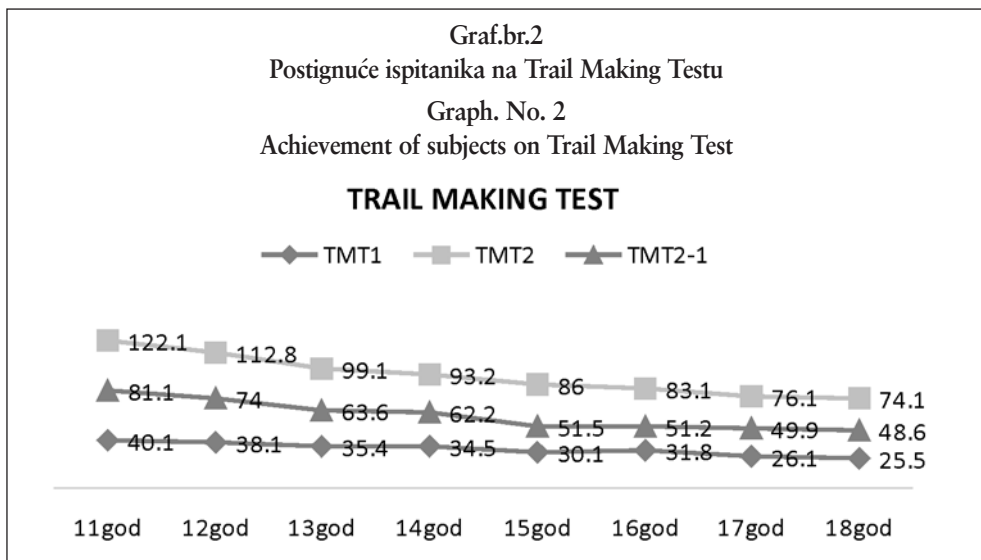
Graf.br.2
Postignuće ispitanika na Trail Making Testu
Graph. No. 2
Achievement of subjects on Trail Making Test

TRAIL MAKING TEST

TMT1 TMT2 TMT2-1

| | 11god | 12god | 13god | 14god | 15god | 16god | 17god | 18god |
|---|---|---|---|---|---|---|---|---|
| TMT2 | 122.1 | 112.8 | 99.1 | 93.2 | 86 | 83.1 | 76.1 | 74.1 |
| TMT2-1 | 81.1 | 74 | 63.6 | 62.2 | 51.5 | 51.2 | 49.9 | 48.6 |
| TMT1 | 40.1 | 38.1 | 35.4 | 34.5 | 30.1 | 31.8 | 26.1 | 25.5 |